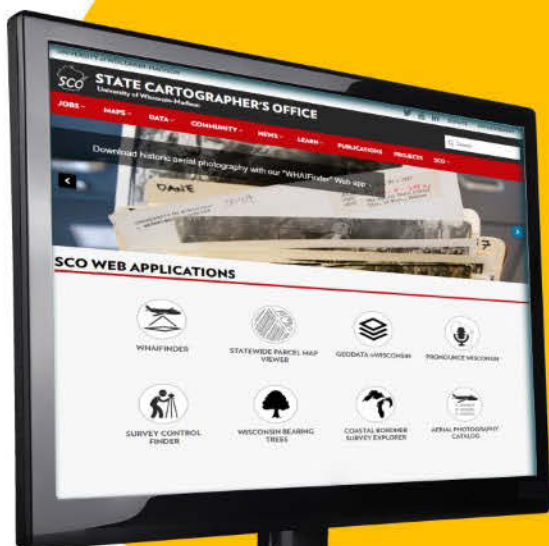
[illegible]

SCO STATE CARTOGRAPHER'S OFFICE
University of Wisconsin–Madison

Search

JOBS MAPS DATA COMMUNITY NEWS LEARN PUBLICATIONS PROJECTS SCO

Download historic aerial photography with our "WHAIFinder" Web app

DANE

SCO WEB APPLICATIONS

WHAIFINDER

STATEWIDE PARCEL MAP VIEWER

GEODATA@WISCONSIN

PRONOUNCE WISCONSIN

SURVEY CONTROL FINDER

WISCONSIN BEARING TREES

COASTAL BORDER SURVEY EXPLORER

AERIAL PHOTOGRAPHY CATALOG